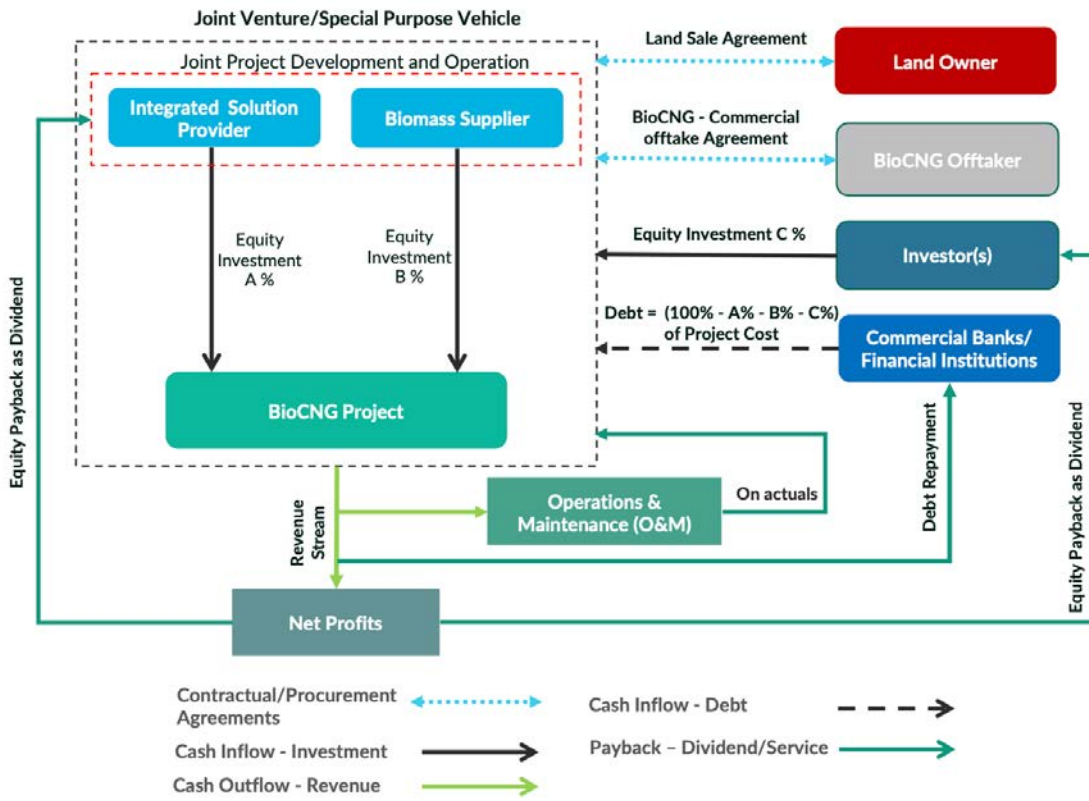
Joint Venture/Special Purpose Vehicle

Joint Project Development and Operation

Integrated Solution Provider

Biomass Supplier

Equity Investment A %

Equity Investment B %

BioCNG Project

Land Sale Agreement

Land Owner

BioCNG - Commercial offtake Agreement

BioCNG Offtaker

Equity Investment C %

Investor(s)

Debt = (100% - A% - B% - C%) of Project Cost

Commercial Banks/ Financial Institutions

Equity Payback as Dividend

Revenue Stream

Operations & Maintenance (O&M)

On actuals

Debt Repayment

Equity Payback as Dividend

Net Profits

Contractual/Procurement Agreements

Cash Inflow - Investment

Cash Outflow - Revenue

Cash Inflow - Debt

Payback – Dividend/Service